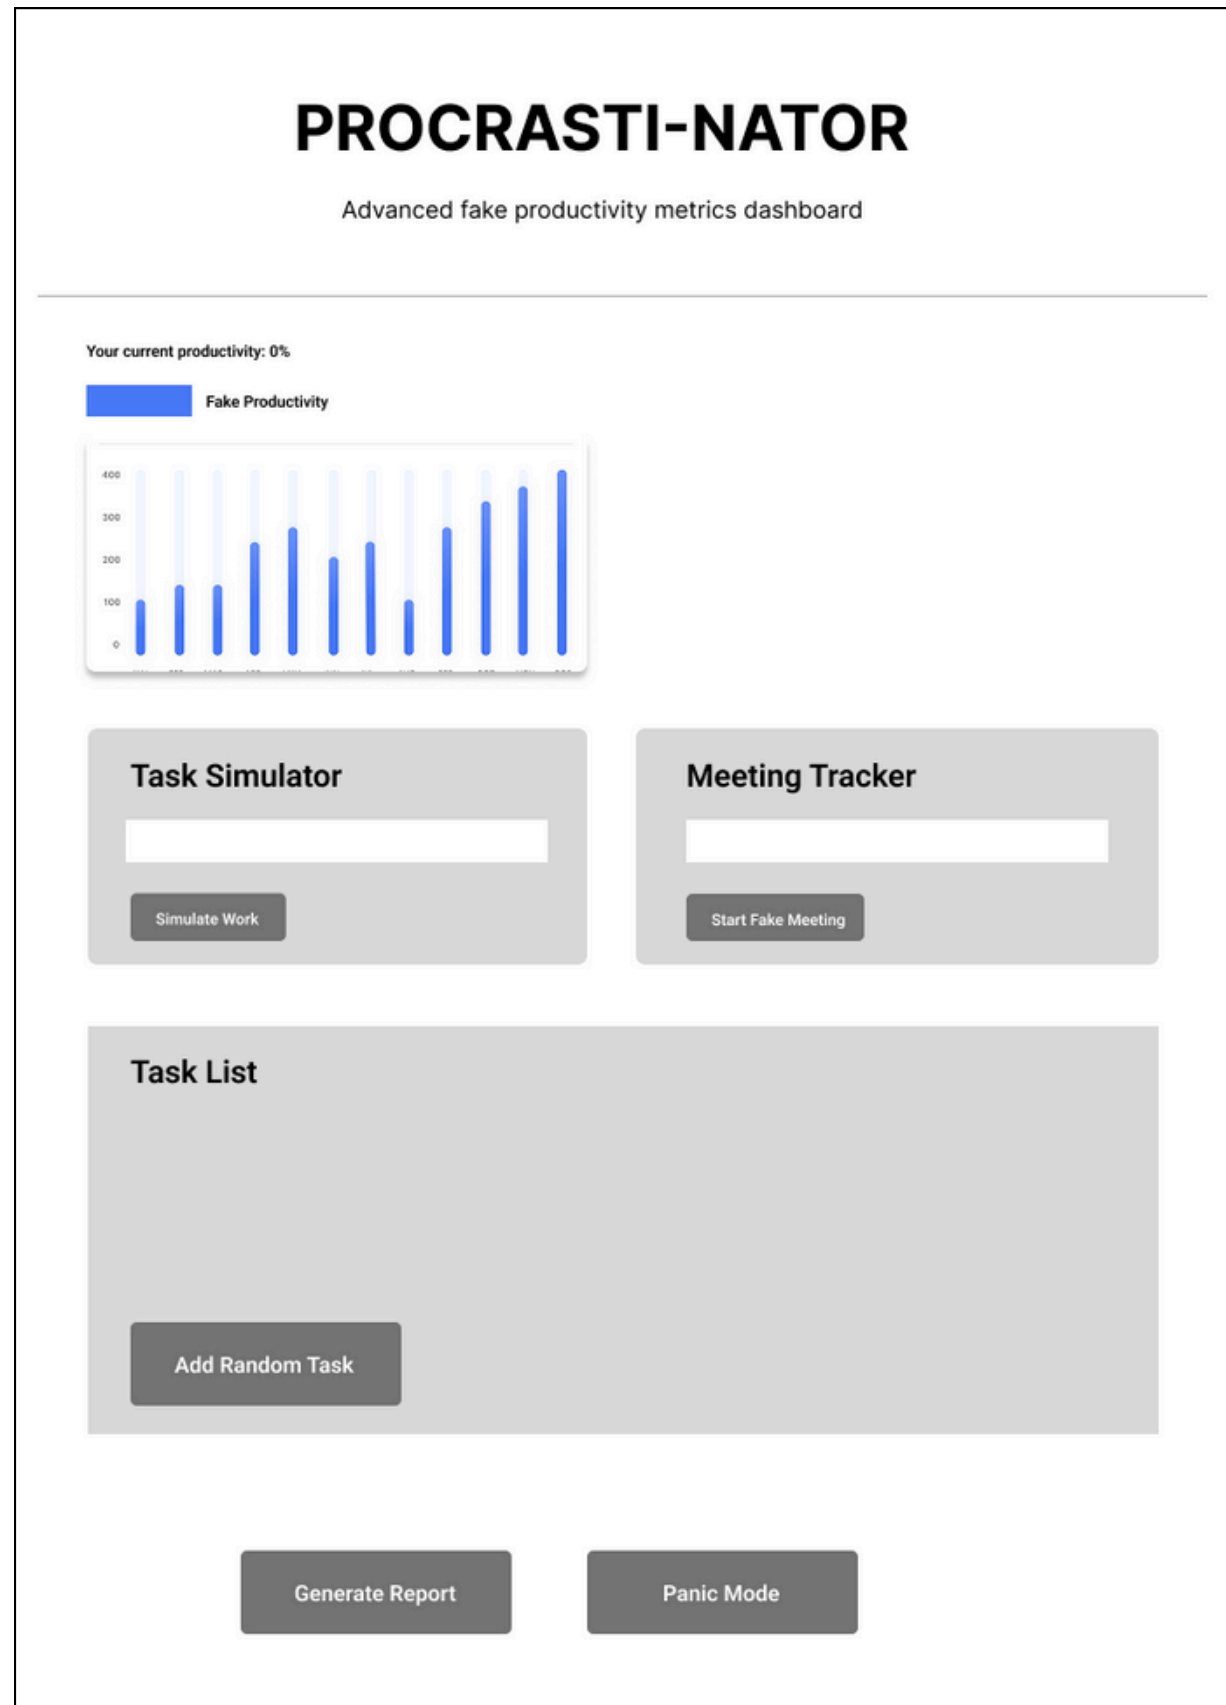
PROCRASTI-NATOR

Advanced fake productivity metrics dashboard

Your current productivity: 0%

Fake Productivity

400
300
200
100
0

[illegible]

Task Simulator

Simulate Work

Meeting Tracker

Start Fake Meeting

Task List

Add Random Task

Generate Report

Panic Mode